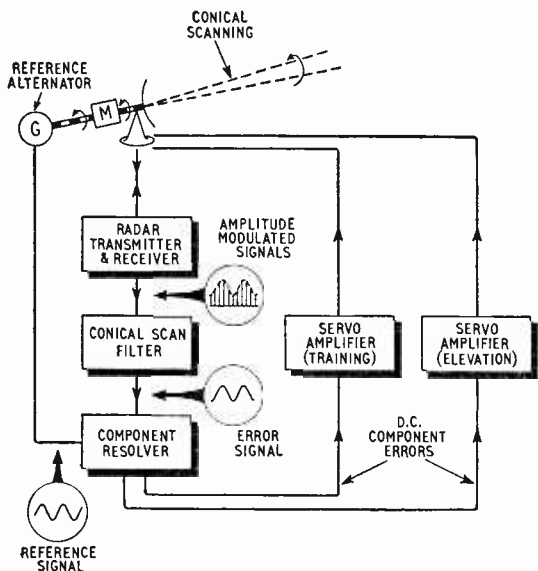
CONICAL SCANNING

REFERENCE ALTERNATOR

G

M

RADAR TRANSMITTER & RECEIVER

AMPLITUDE MODULATED SIGNALS

CONICAL SCAN FILTER

SERVO AMPLIFIER (TRAINING)

SERVO AMPLIFIER (ELEVATION)

COMPONENT RESOLVER

ERROR SIGNAL

D.C. COMPONENT ERRORS

REFERENCE SIGNAL